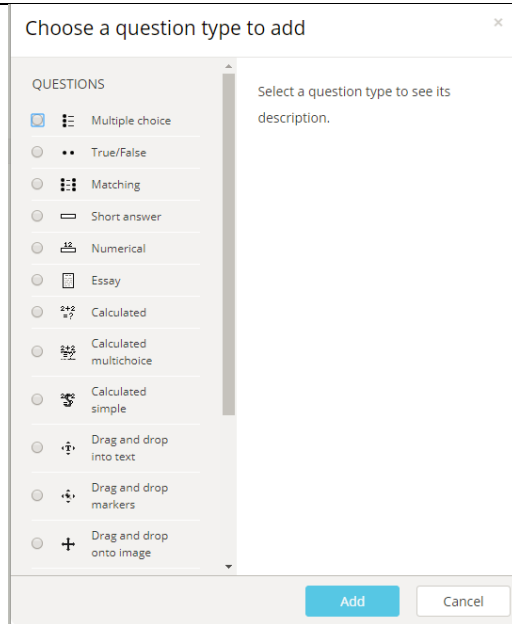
Choose a question type to add

×

QUESTIONS

Multiple choice

True/False

Matching

Short answer

Numerical

Essay

Calculated

Calculated multichoice

Calculated simple

Drag and drop into text

Drag and drop markers

Drag and drop onto image

Select a question type to see its description.

Add

Cancel